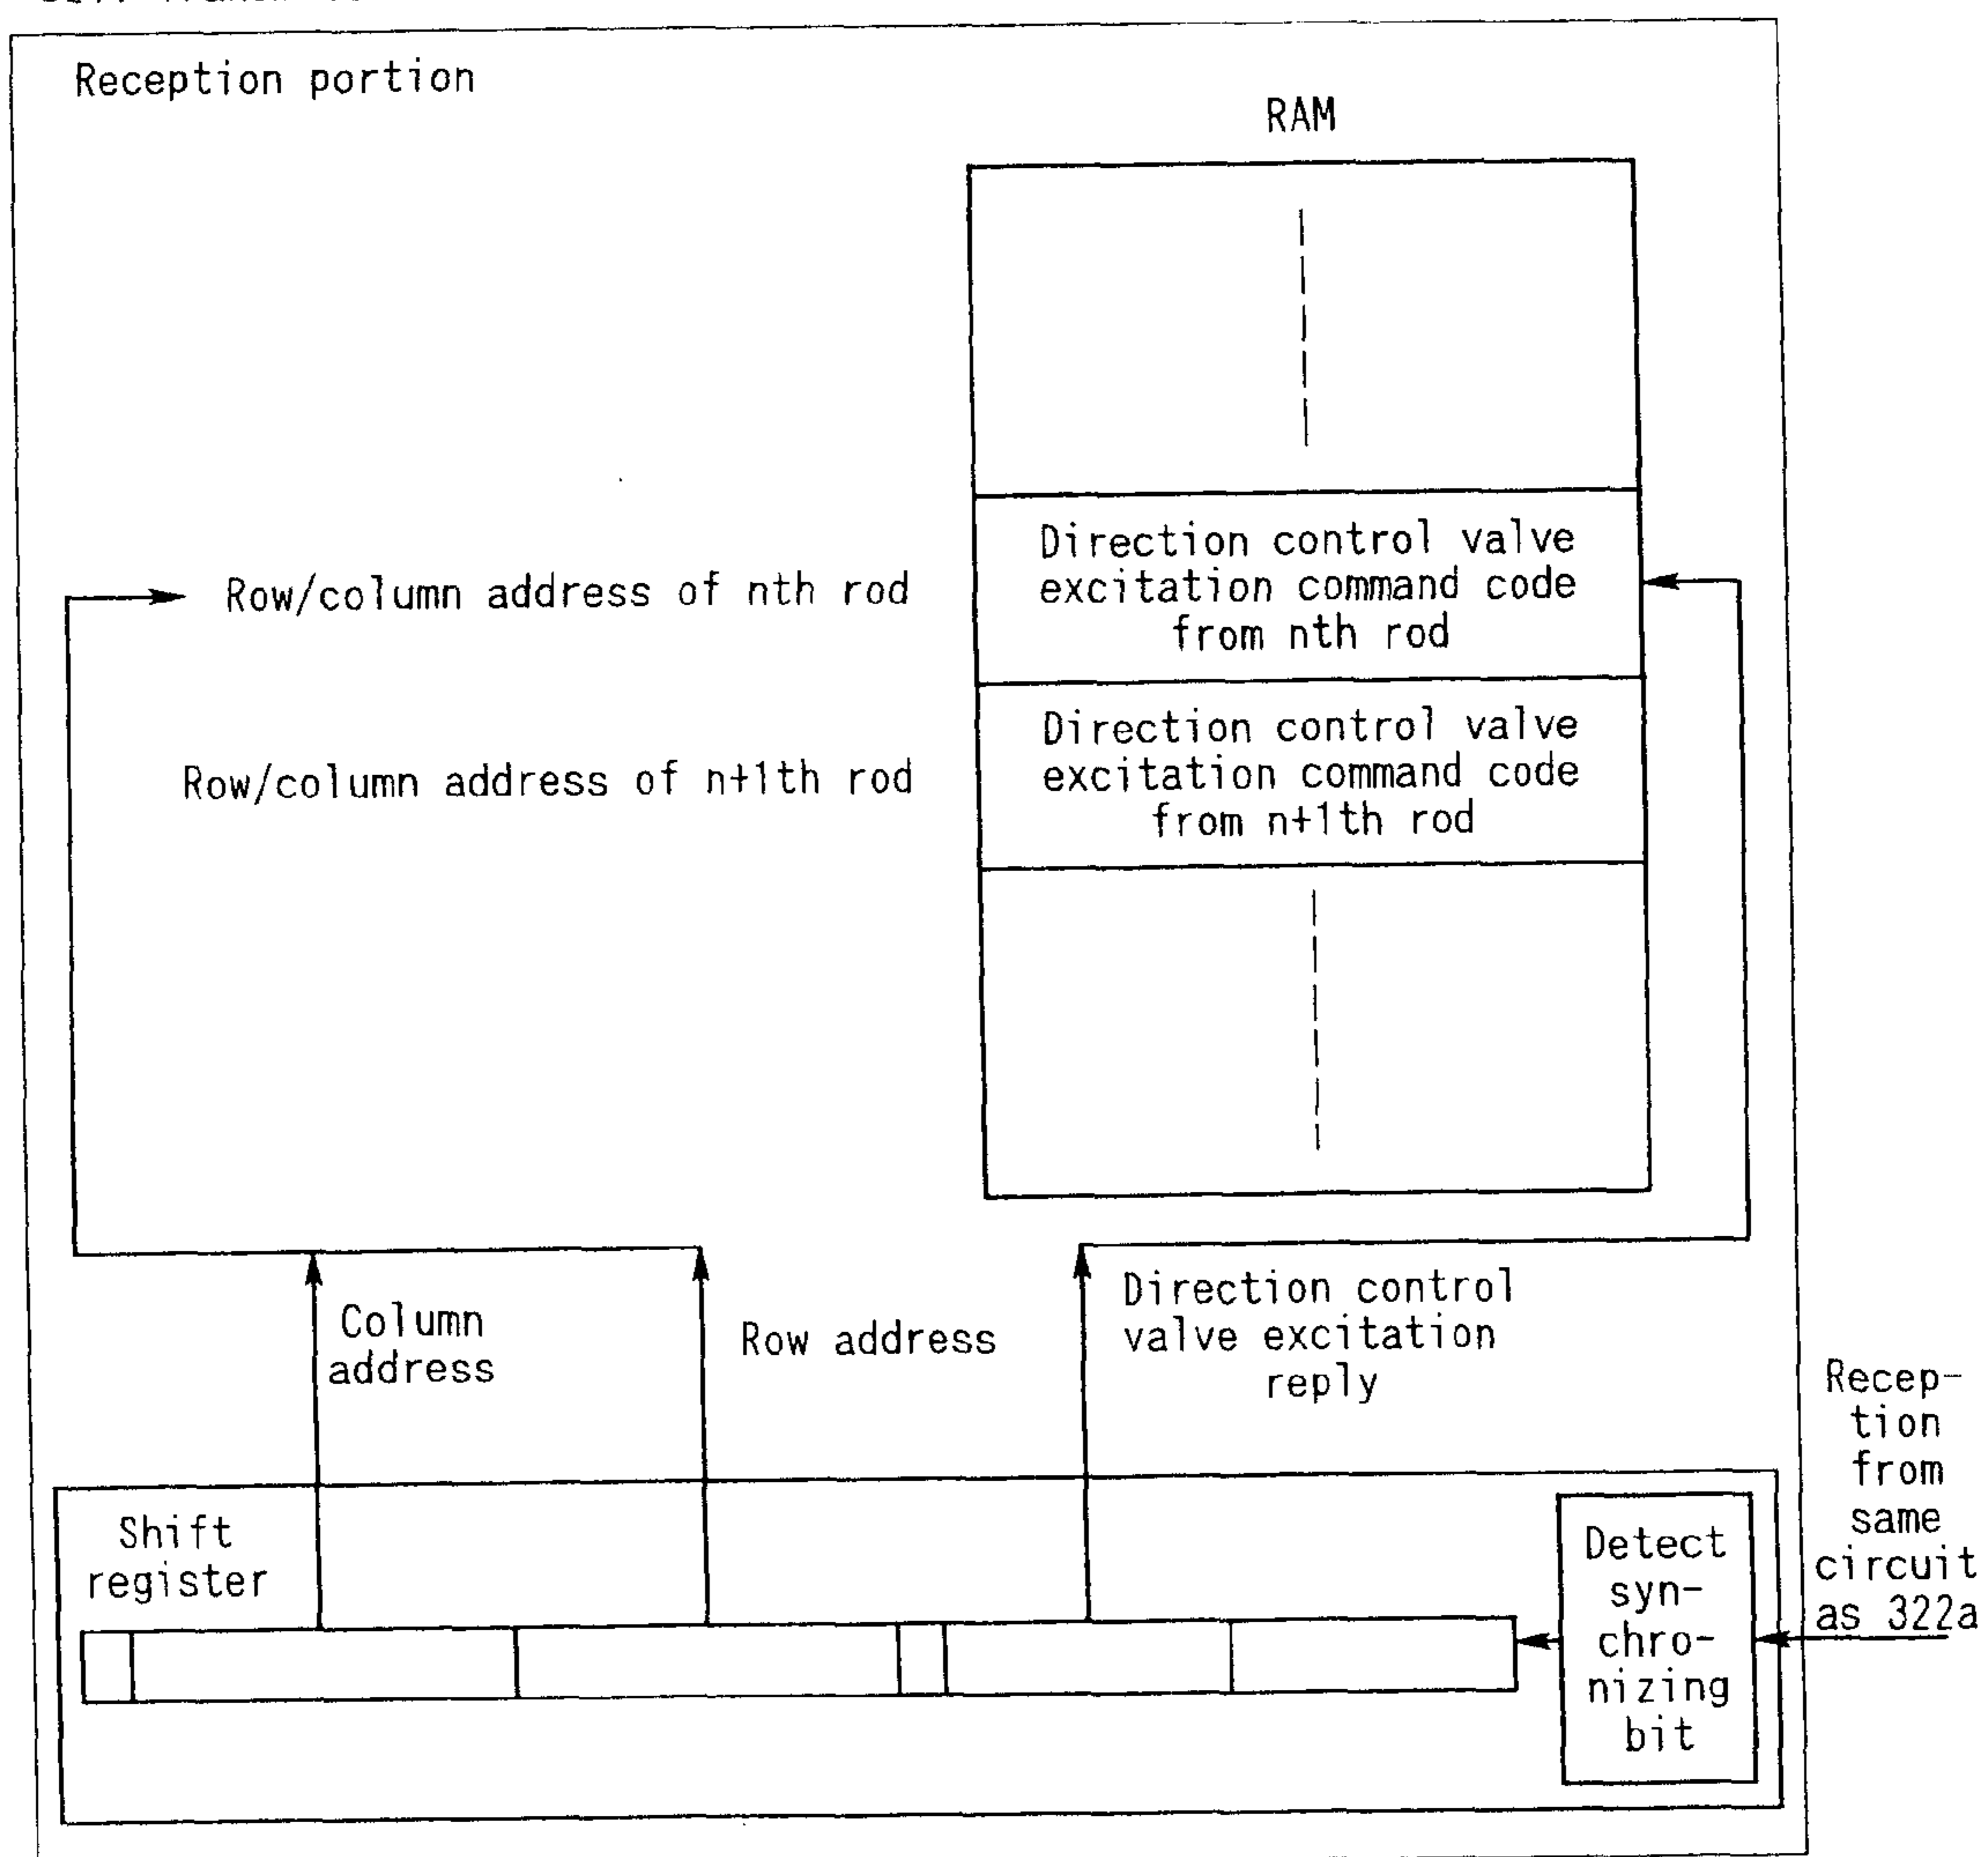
Reception portion

RAM

Direction control valve excitation command code from nth rod

Direction control valve excitation command code from n+1th rod

Row/column address of nth rod

Row/column address of n+1th rod

Column address

Row address

Direction control valve excitation reply

Reception from same circuit as 322a

Shift register

Detect synchronizing bit